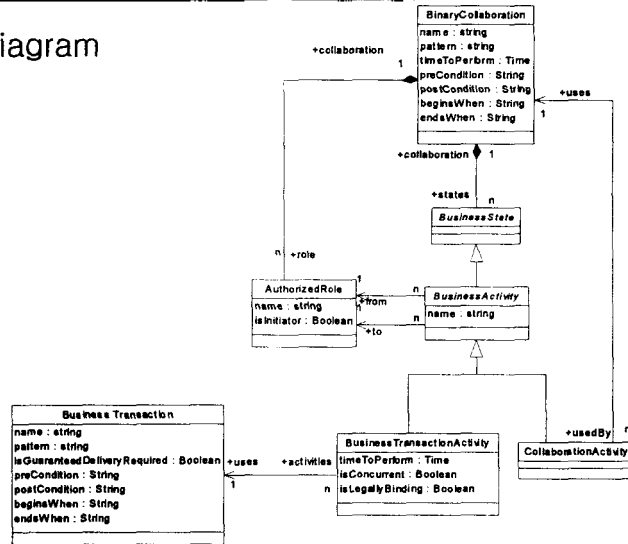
iagram

BinaryCollaboration
name : string
pattern : string
timeToPerform : Time
preCondition : String
postCondition : String
beginsWhen : String
endsWhen : String

+collaboration
1
+uses
1
+collaboration
1
+states
n
BusinessState

n
+role
AuthorizedRole
name : string
isInitiator : Boolean
1
+from
n
+to
n
BusinessActivity
name : string

Business Transaction
name : string
pattern : string
isGuaranteedDeliveryRequired : Boolean
preCondition : String
postCondition : String
beginsWhen : String
endsWhen : String

+uses
1
+activities
n
BusinessTransactionActivity
timeToPerform : Time
isConcurrent : Boolean
isLegallyBinding : Boolean

+usedBy
n
CollaborationActivity